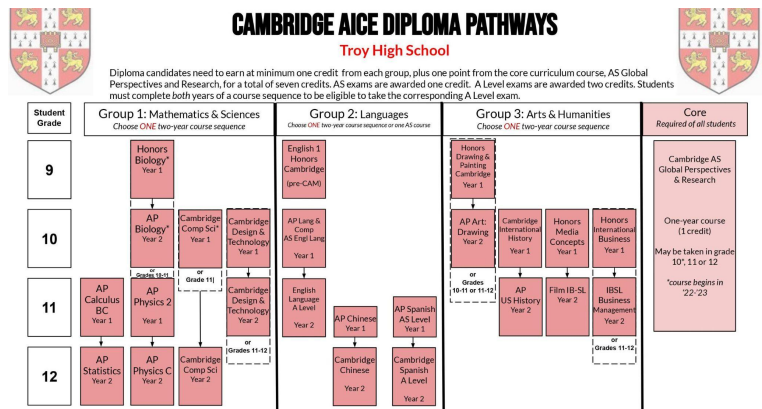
CAMBRIDGE AICE DIPLOMA PATHWAYS

Troy High School

Diploma candidates need to earn at minimum one credit from each group, plus one point from the core curriculum course, AS Global Perspectives and Research, for a total of seven credits. AS exams are awarded one credit. A Level exams are awarded two credits. Students must complete both years of a course sequence to be eligible to take the corresponding A Level exam.

Student Grade

Group 1: Mathematics & Sciences
Choose ONE two-year course sequence

Group 2: Languages
Choose ONE two-year course sequence or one AS course

Group 3: Arts & Humanities
Choose ONE two-year course sequence

Core
Required of all students

9

10

11

12

Honors Biology* Year 1

AP Biology* Year 2

or Grades 10-11

Cambridge Comp Sci* Year 1

or Grade 11

Cambridge Design & Technology Year 1

Cambridge Design & Technology Year 2

or Grades 11-12

AP Calculus BC Year 1

AP Physics 2 Year 1

AP Statistics Year 2

AP Physics C Year 2

Cambridge Comp Sci Year 2

English 1 Honors Cambridge (pre-CAM)

AP Lang & Comp AS Engl Lang Year 1

English Language A Level Year 2

AP Chinese Year 1

Cambridge Chinese Year 2

AP Spanish AS Level Year 1

Cambridge Spanish A Level Year 2

Honors Drawing & Painting Cambridge Year 1

AP Art: Drawing Year 2

or Grades 10-11 or 11-12

Cambridge International History Year 1

AP US History Year 2

Honors Media Concepts Year 1

Film IB-SL Year 2

Honors International Business Year 1

IBSL Business Management Year 2

or Grades 11-12

Cambridge AS Global Perspectives & Research

One-year course (1 credit)

May be taken in grade 10*, 11 or 12

*course begins in '22-'23